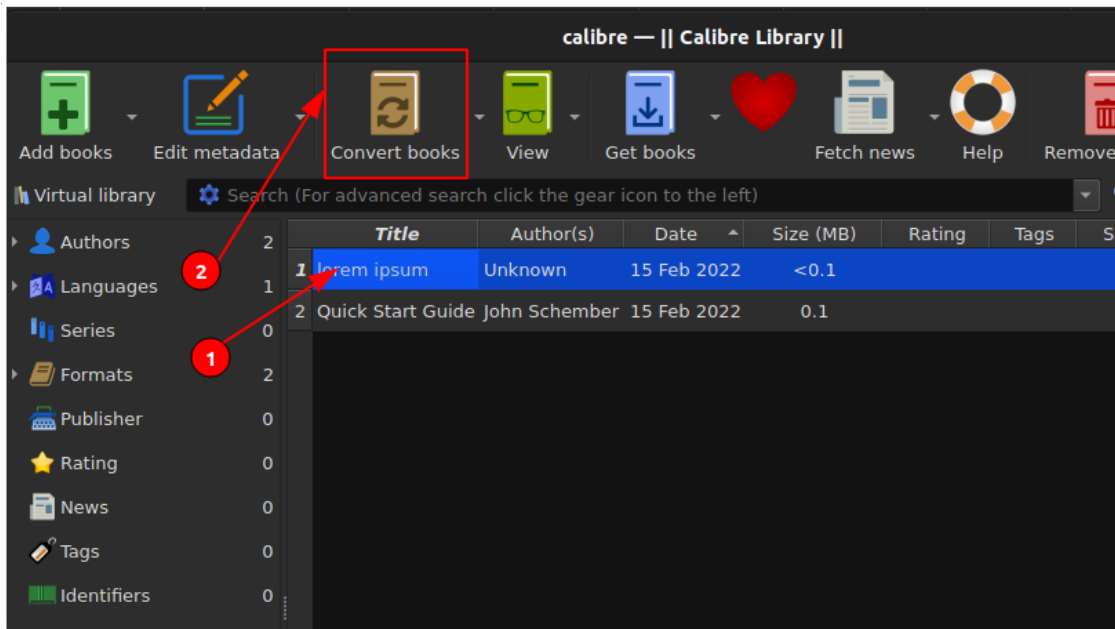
calibre — || Calibre Library ||

Add books
Edit metadata
Convert books
View
Get books
Fetch news
Help
Remove

Virtual library
Search (For advanced search click the gear icon to the left)

Authors 2
Languages 1
Series 0
Formats 2
Publisher 0
Rating 0
News 0
Tags 0
Identifiers 0

| | Title | Author(s) | Date | Size (MB) | Rating | Tags |
|---|---|---|---|---|---|---|
| 1 | lorem ipsum | Unknown | 15 Feb 2022 | <0.1 | | |
| 2 | Quick Start Guide | John Schember | 15 Feb 2022 | 0.1 | | |

2
1